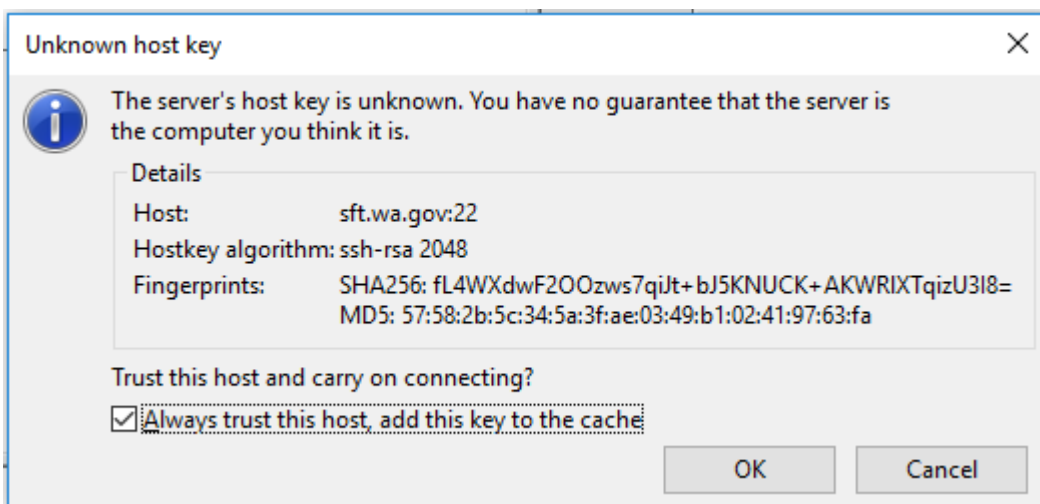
Unknown host key

The server's host key is unknown. You have no guarantee that the server is the computer you think it is.

Details

| | |
|---|---|
| Host: | sft.wa.gov:22 |
| Hostkey algorithm: | ssh-rsa 2048 |
| Fingerprints: | SHA256: fL4WXdwF2OOzws7qiJt+bJ5KNUCK+AKWRIXTqizU3I8= |
| | MD5: 57:58:2b:5c:34:5a:3f:ae:03:49:b1:02:41:97:63:fa |

Trust this host and carry on connecting?

Always trust this host, add this key to the cache

OK

Cancel